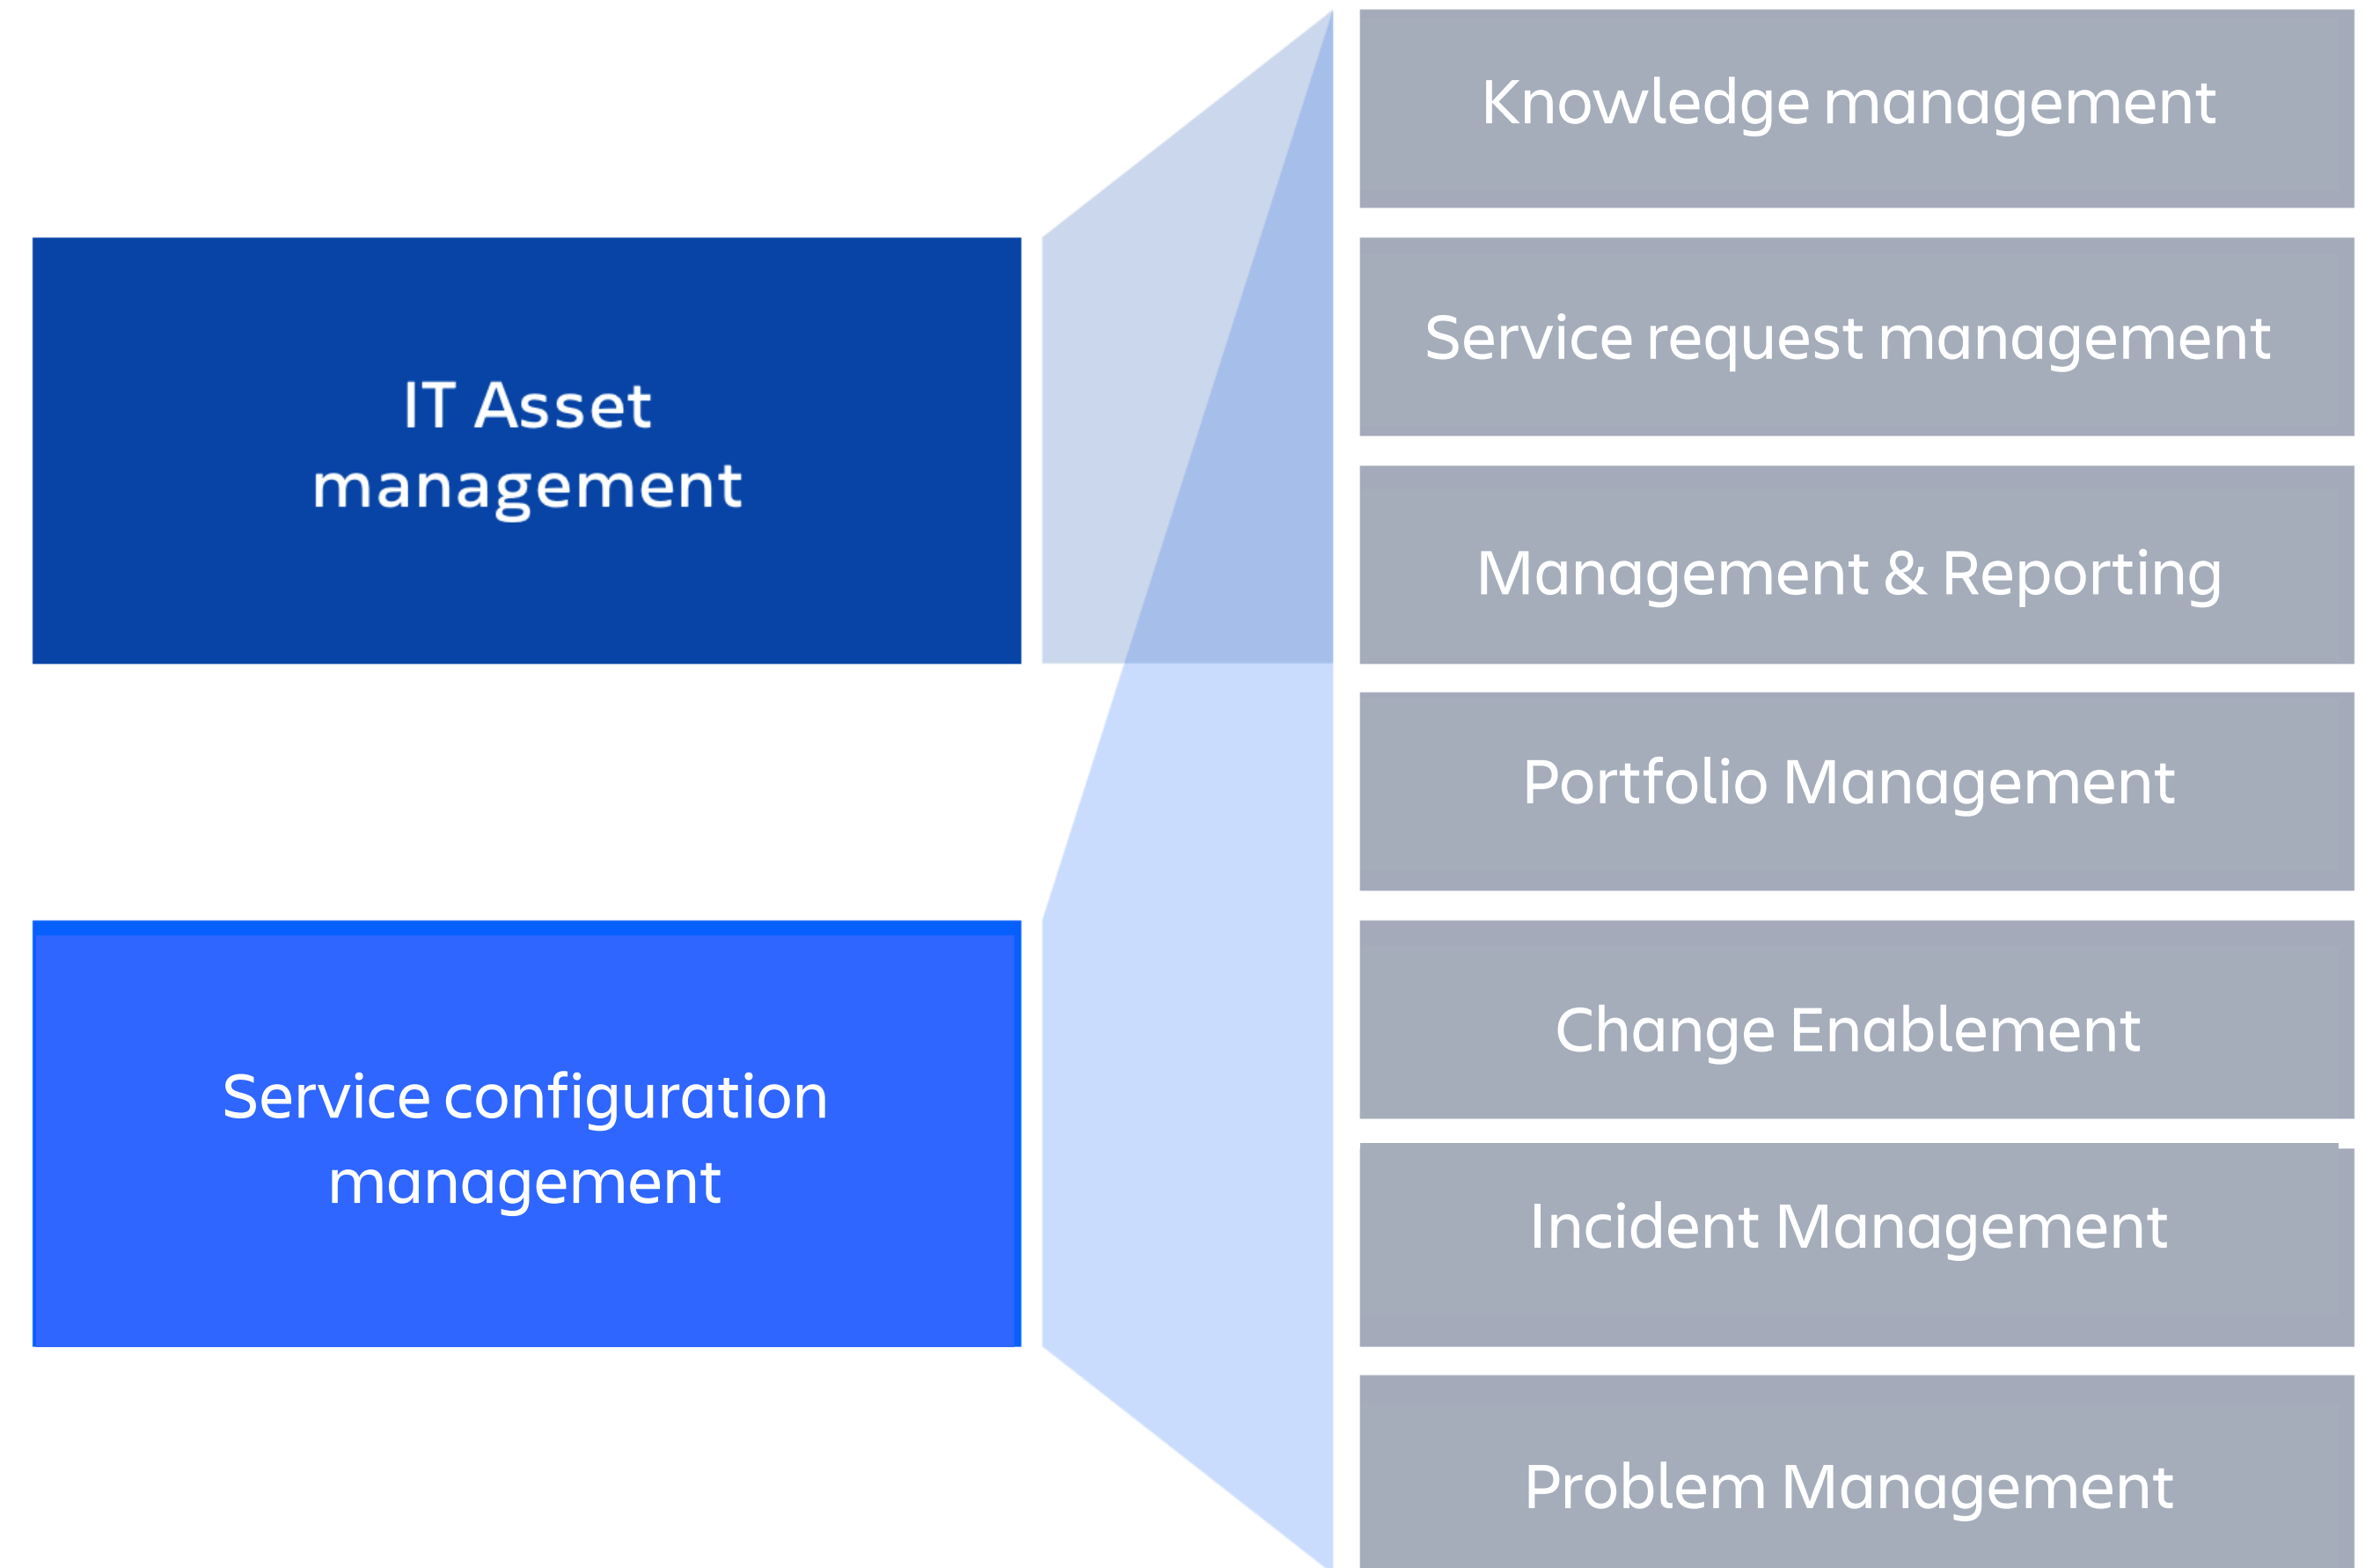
IT Asset management

Service configuration management

Knowledge management

Service request management

Management & Reporting

Portfolio Management

Change Enablement

Incident Management

Problem Management